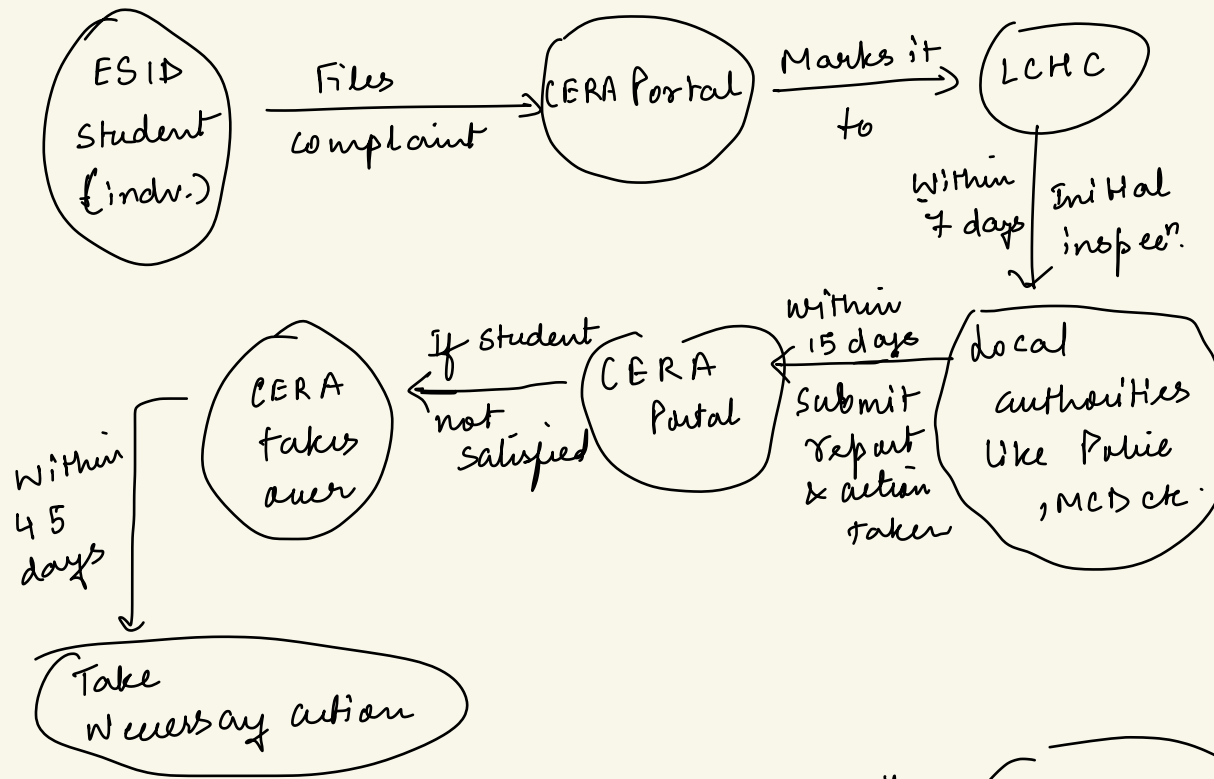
ESID Student (indv.)

Files complaint

CERA Portal

Marks it to

LCHC

Within 7 days

Initial inspecn.

Local authorities like Police, MCD etc.

Within 15 days

Submit report & action taken

CERA Portal

If student not satisfied

CERA takes over

Within 45 days

Take Necessary action